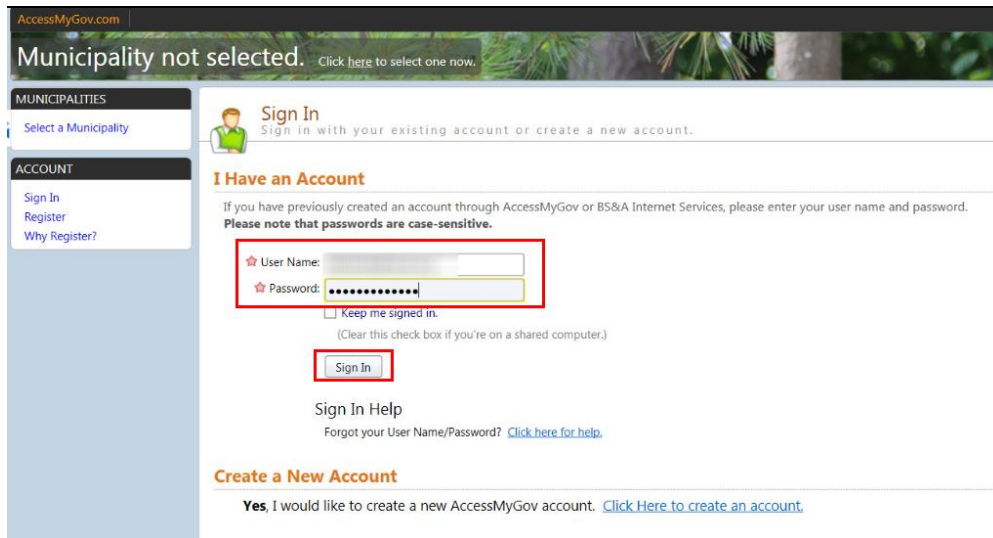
AccessMyGov.com

Municipality not selected. Click here to select one now.

MUNICIPALITIES
Select a Municipality

ACCOUNT
Sign In
Register
Why Register?

Sign In
Sign in with your existing account or create a new account.

I Have an Account

If you have previously created an account through AccessMyGov or BS&A Internet Services, please enter your user name and password.
Please note that passwords are case-sensitive.

User Name: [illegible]
Password: •••••••••••••

Keep me signed in.
(Clear this check box if you're on a shared computer.)

Sign In

Sign In Help
Forgot your User Name/Password? Click here for help.

Create a New Account

Yes, I would like to create a new AccessMyGov account. Click Here to create an account.